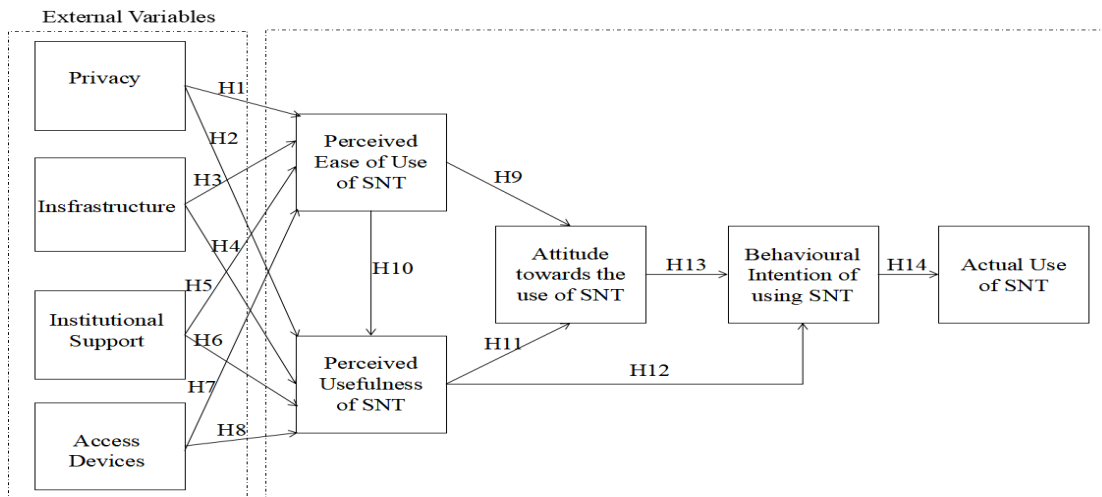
External Variables

Privacy

Insfrastructure

Institutional Support

Access Devices

H1

H2

H3

H4

H5

H6

H7

H8

Perceived Ease of Use of SNT

H10

Perceived Usefulness of SNT

H9

H11

Attitude towards the use of SNT

H12

H13

Behavioural Intention of using SNT

H14

Actual Use of SNT